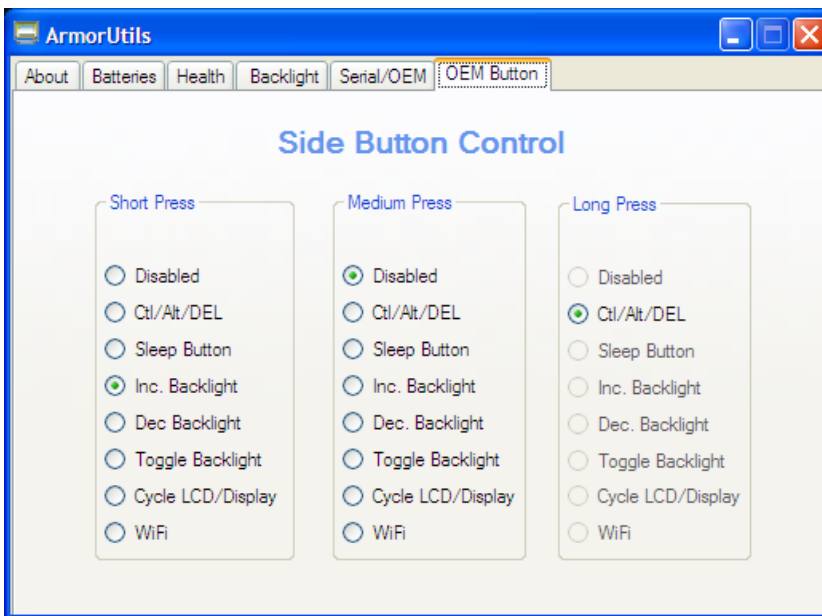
ArmorUtils

About | Batteries | Health | Backlight | Serial/OEM | OEM Button

Side Button Control

Short Press
Disabled
Ctl/Alt/DEL
Sleep Button
Inc. Backlight
Dec Backlight
Toggle Backlight
Cycle LCD/Display
WiFi

Medium Press
Disabled
Ctl/Alt/DEL
Sleep Button
Inc. Backlight
Dec. Backlight
Toggle Backlight
Cycle LCD/Display
WiFi

Long Press
Disabled
Ctl/Alt/DEL
Sleep Button
Inc. Backlight
Dec. Backlight
Toggle Backlight
Cycle LCD/Display
WiFi